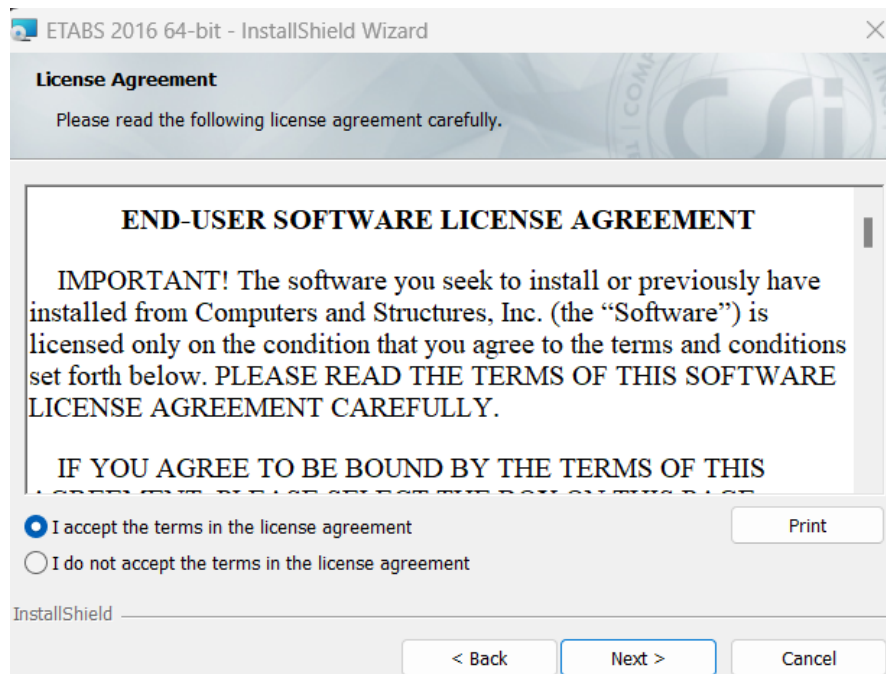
ETABS 2016 64-bit - InstallShield Wizard

License Agreement

Please read the following license agreement carefully.

END-USER SOFTWARE LICENSE AGREEMENT

IMPORTANT! The software you seek to install or previously have installed from Computers and Structures, Inc. (the "Software") is licensed only on the condition that you agree to the terms and conditions set forth below. PLEASE READ THE TERMS OF THIS SOFTWARE LICENSE AGREEMENT CAREFULLY.

IF YOU AGREE TO BE BOUND BY THE TERMS OF THIS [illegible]

I accept the terms in the license agreement

Print

I do not accept the terms in the license agreement

InstallShield

< Back

Next >

Cancel